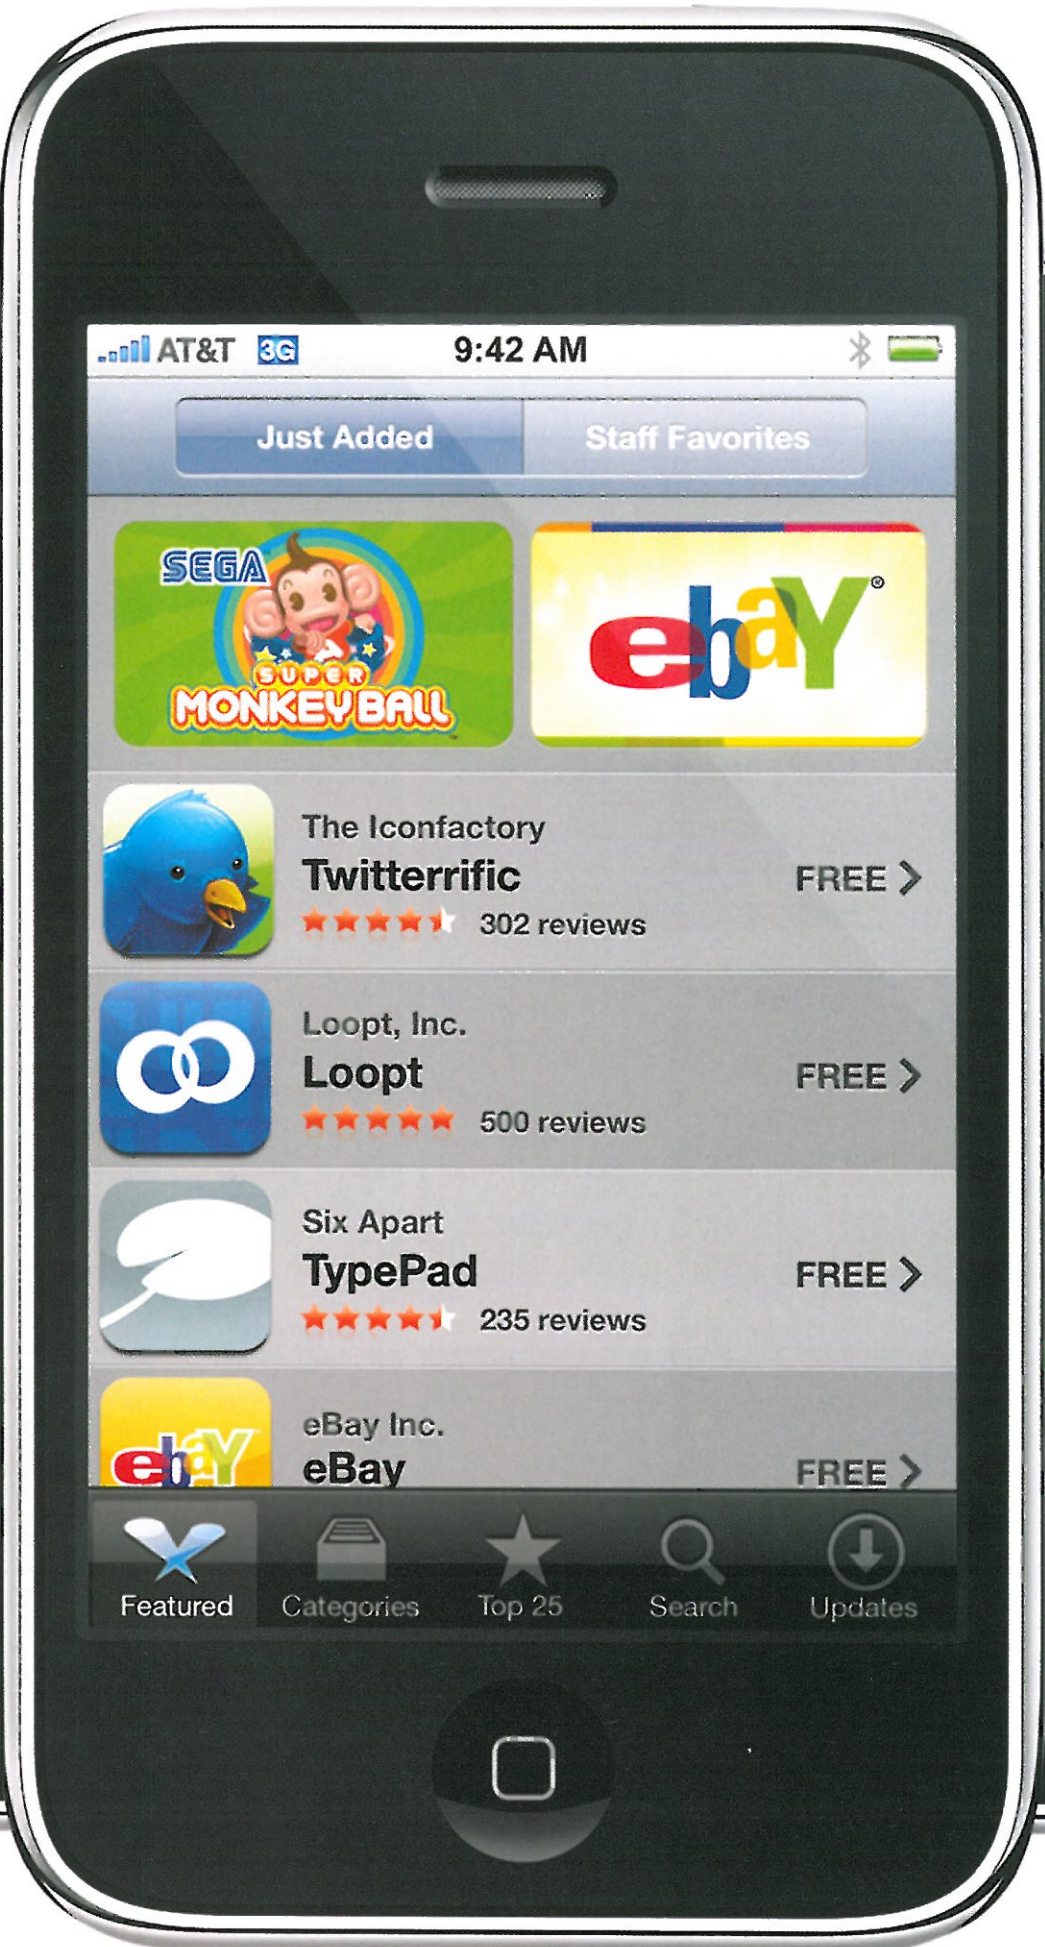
AT&T 3G 9:42 AM

Just Added Staff Favorites

SEGA SUPER MONKEY BALL

ebaY

The Iconfactory
Twitterrific
302 reviews
FREE

Loopt, Inc.
Loopt
500 reviews
FREE

Six Apart
TypePad
235 reviews
FREE

eBay Inc.
eBay
FREE

ebaY

Featured Categories Top 25 Search Updates